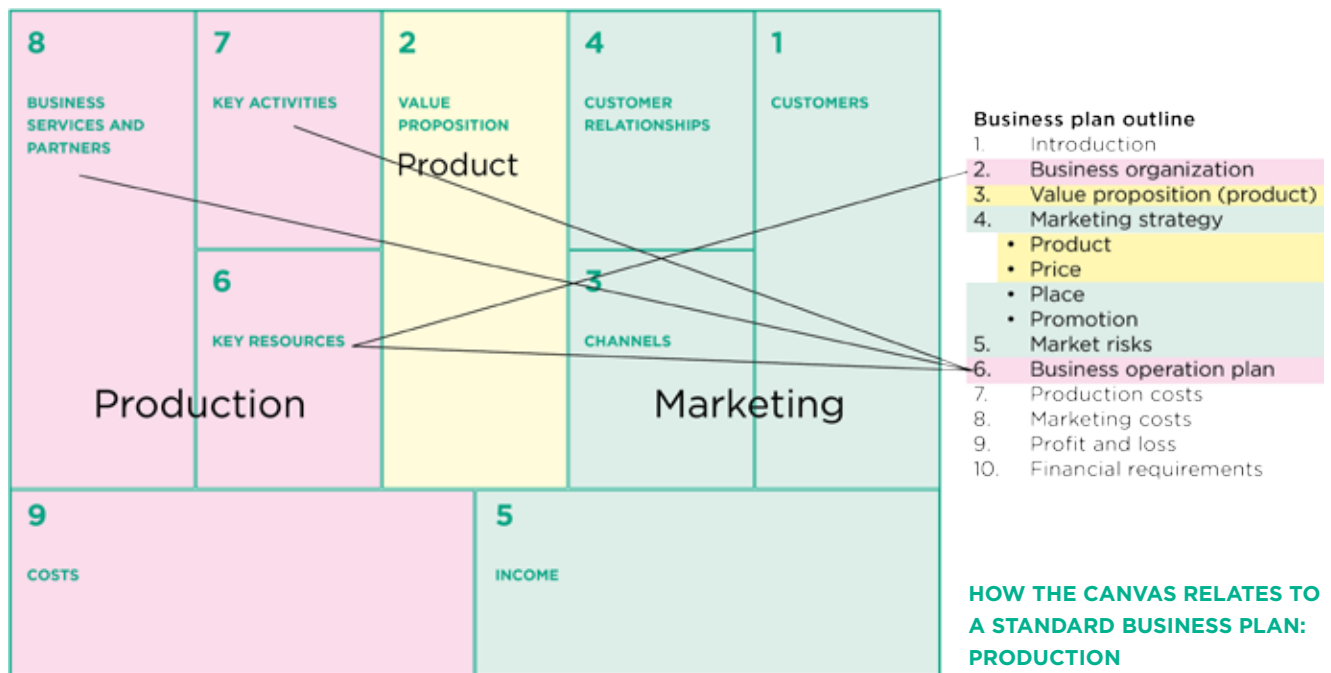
8

BUSINESS SERVICES AND PARTNERS

7

KEY ACTIVITIES

2

VALUE PROPOSITION

Product

4

CUSTOMER RELATIONSHIPS

1

CUSTOMERS

6

KEY RESOURCES

3

CHANNELS

Production

Marketing

9

COSTS

5

INCOME

Business plan outline
1. Introduction
2. Business organization
3. Value proposition (product)
4. Marketing strategy
• Product
• Price
• Place
• Promotion
5. Market risks
6. Business operation plan
7. Production costs
8. Marketing costs
9. Profit and loss
10. Financial requirements

HOW THE CANVAS RELATES TO A STANDARD BUSINESS PLAN: PRODUCTION